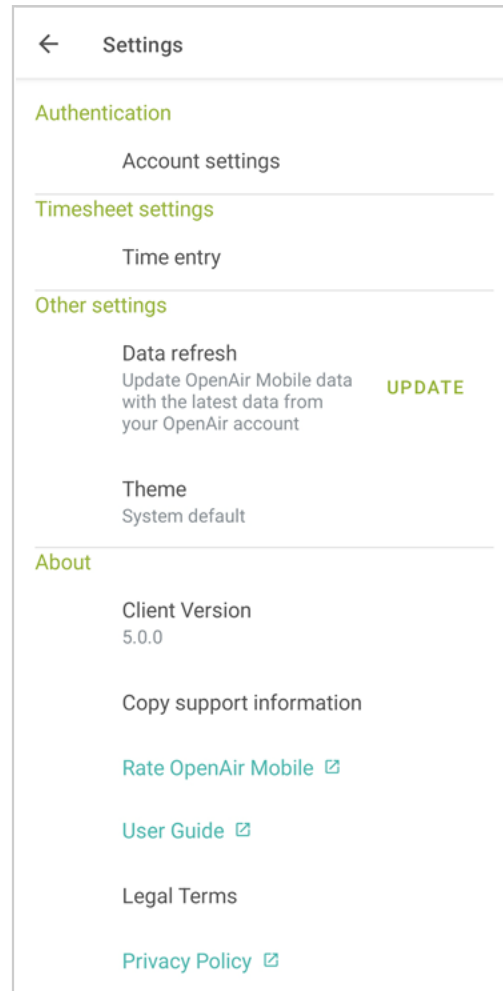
Settings

Authentication

Account settings

Timesheet settings

Time entry

Other settings

Data refresh
Update OpenAir Mobile data with the latest data from your OpenAir account

UPDATE

Theme
System default

About

Client Version
5.0.0

Copy support information

Rate OpenAir Mobile

User Guide

Legal Terms

Privacy Policy